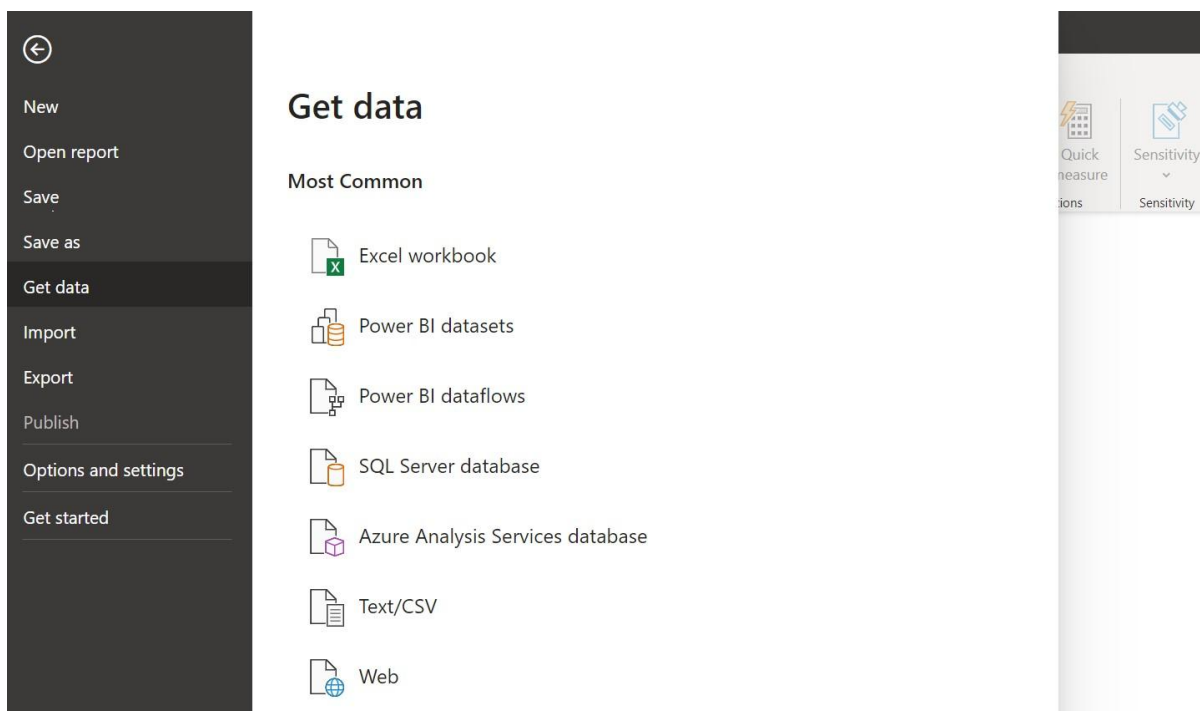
New
Open report
Save
Save as
Get data
Import
Export
Publish
Options and settings
Get started

Get data

Most Common

Excel workbook

Power BI datasets

Power BI dataflows

SQL Server database

Azure Analysis Services database

Text/CSV

Web

Quick
neasure
tions

Sensitivity
Sensitivity